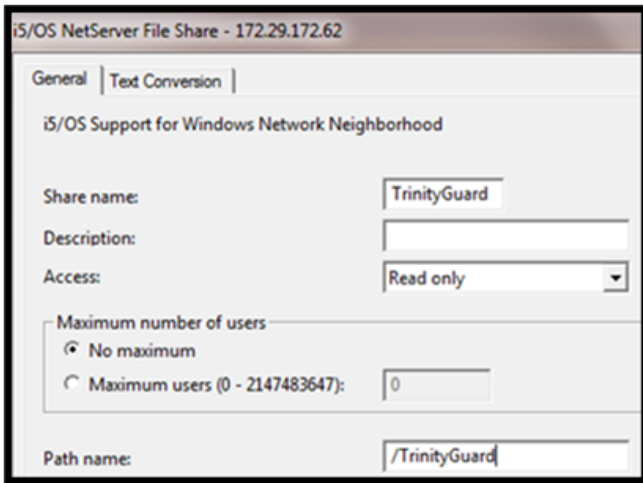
i5/OS NetServer File Share - 172.29.172.62

General | Text Conversion

i5/OS Support for Windows Network Neighborhood

Share name: TrinityGuard

Description:

Access: Read only

Maximum number of users

No maximum

Maximum users (0 - 2147483647): 0

Path name: /TrinityGuard